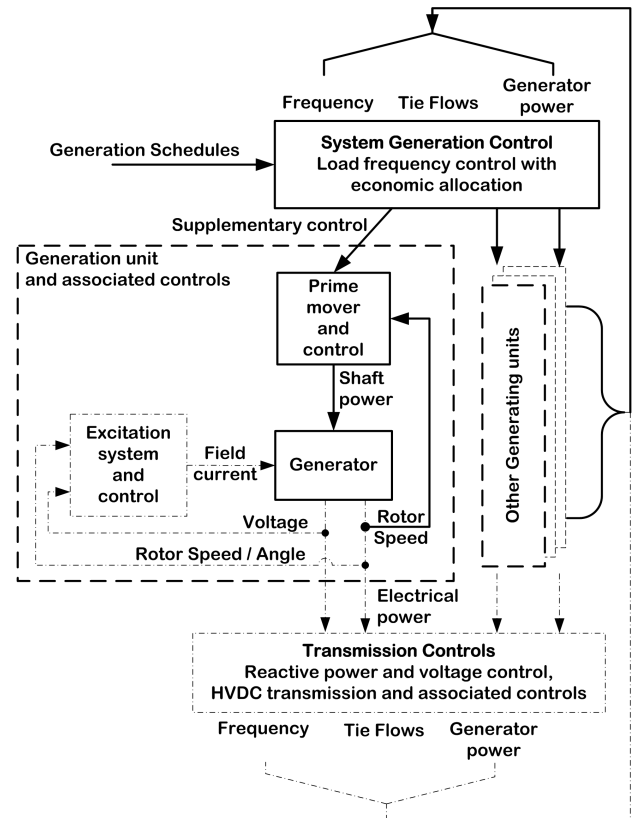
Frequency

Tie Flows

Generator power

Generation Schedules

System Generation Control
Load frequency control with economic allocation

Supplementary control

Generation unit and associated controls

Prime mover and control

Shaft power

Excitation system and control

Field current

Generator

Voltage

Rotor Speed

Rotor Speed / Angle

Other Generating units

Electrical power

Transmission Controls
Reactive power and voltage control, HVDC transmission and associated controls

Frequency

Tie Flows

Generator power